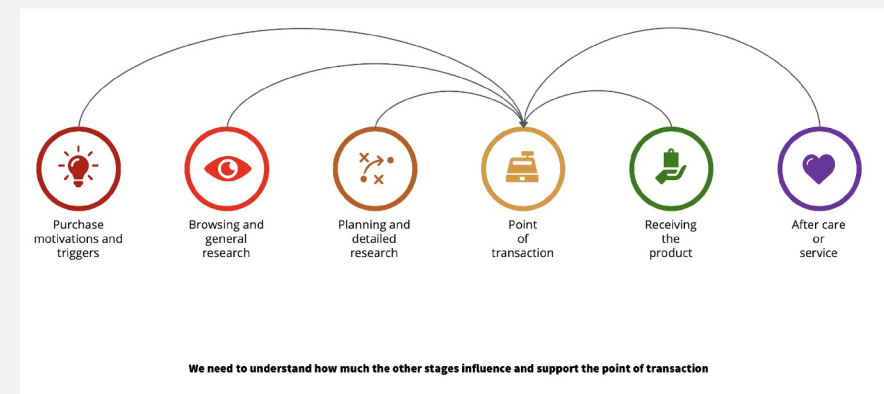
Purchase motivations and triggers

Browsing and general research

Planning and detailed research

Point of transaction

Receiving the product

After care or service

We need to understand how much the other stages influence and support the point of transaction